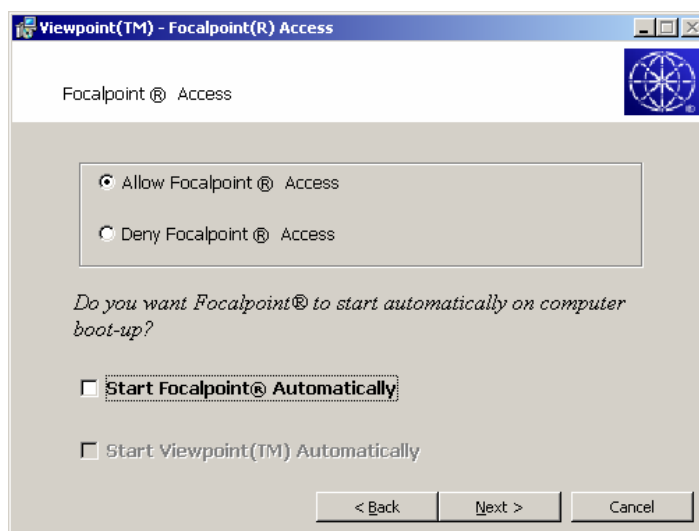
Viewpoint(TM) - Focalpoint(R) Access

Focalpoint ® Access

Allow Focalpoint ® Access

Deny Focalpoint ® Access

Do you want Focalpoint® to start automatically on computer boot-up?

Start Focalpoint® Automatically

Start Viewpoint(TM) Automatically

< Back

Next >

Cancel